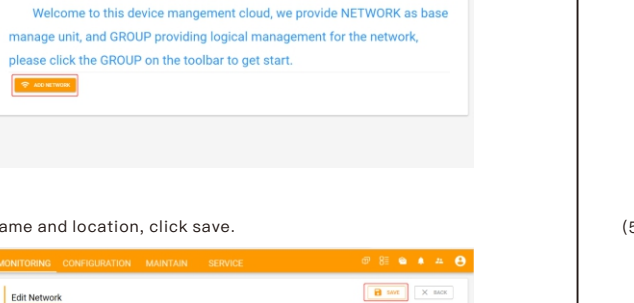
Welcome to this device mangement cloud, we provide NETWORK as base manage unit, and GROUP providing logical management for the network, please click the GROUP on the toolbar to get start.

ADD NETWORK

ame and location, click save.

(5

MONITORING CONFIGURATION MAINTAIN SERVICE

Edit Network

SAVE

BACK